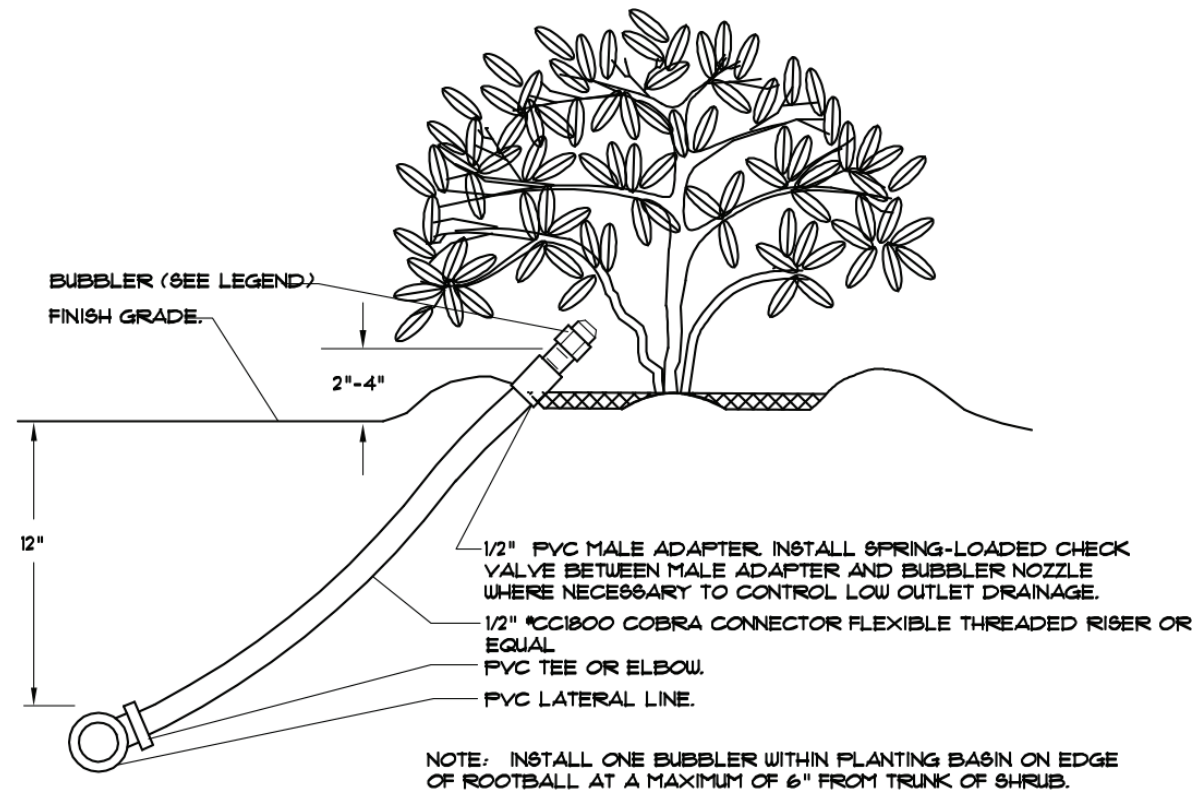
BUBBLER (SEE LEGEND)

FINISH GRADE.

2"-4"

12"

1/2" PVC MALE ADAPTER. INSTALL SPRING-LOADED CHECK VALVE BETWEEN MALE ADAPTER AND BUBBLER NOZZLE WHERE NECESSARY TO CONTROL LOW OUTLET DRAINAGE.

1/2" #CC1800 COBRA CONNECTOR FLEXIBLE THREADED RISER OR EQUAL

PVC TEE OR ELBOW.

PVC LATERAL LINE.

NOTE: INSTALL ONE BUBBLER WITHIN PLANTING BASIN ON EDGE OF ROOTBALL AT A MAXIMUM OF 6" FROM TRUNK OF SHRUB.